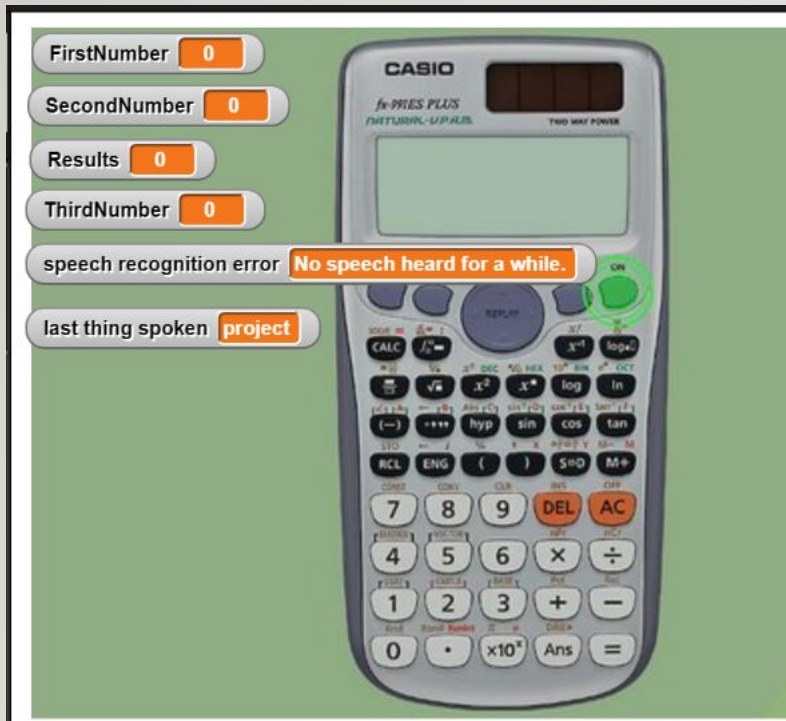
FirstNumber 0

SecondNumber 0

Results 0

ThirdNumber 0

speech recognition error No speech heard for a while.

last thing spoken project

CASIO

fx-991ES PLUS

NATURAL-V.P.A.M.

TWO WAY POWER

ON

REPLAY

CALC

$x^{-1}$

log

log

ln

hyp

sin

cos

tan

RCL

ENG

(

)

S⇔D

M+

7

8

9

DEL

AC

4

5

6

×

÷

1

2

3

+

−

0

·

×10ˣ

Ans

=